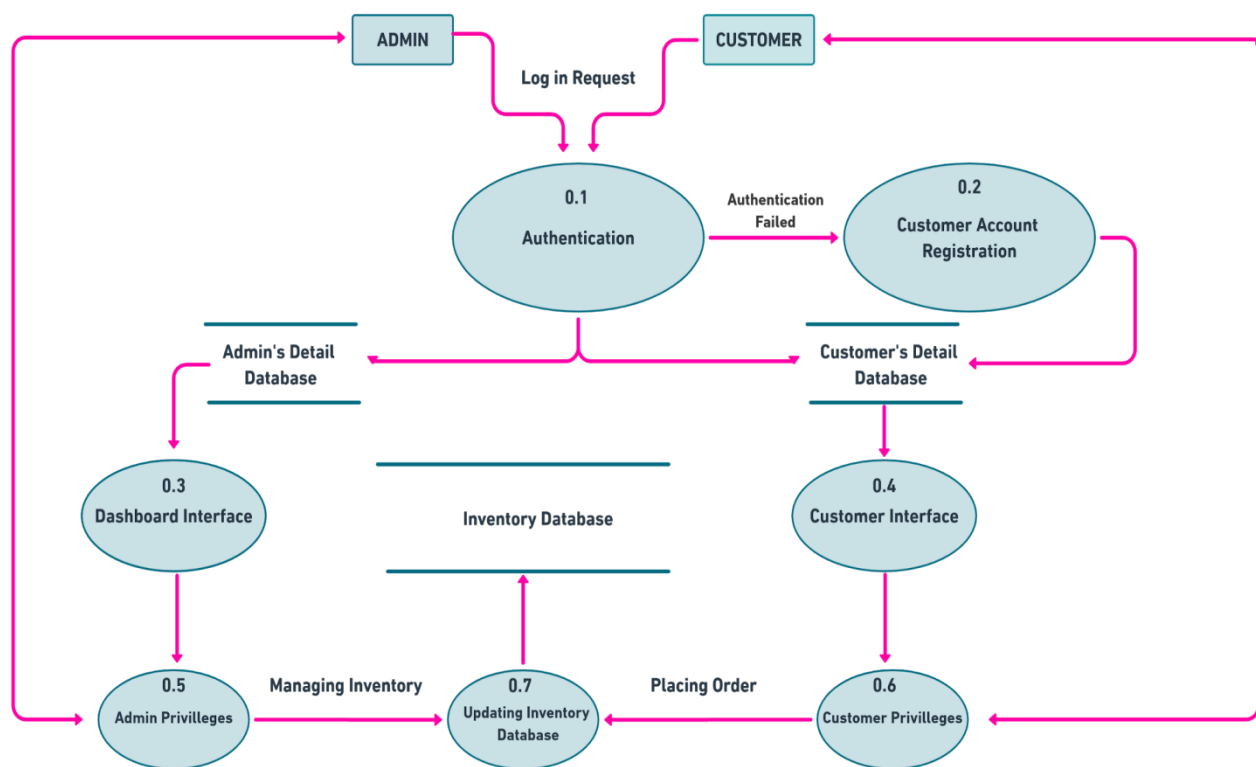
ADMIN

CUSTOMER

Log in Request

0.1
Authentication

Authentication Failed

0.2
Customer Account Registration

Admin's Detail Database

Customer's Detail Database

0.3
Dashboard Interface

Inventory Database

0.4
Customer Interface

0.5
Admin Privilleges

Managing Inventory

0.7
Updating Inventory Database

Placing Order

0.6
Customer Privilleges